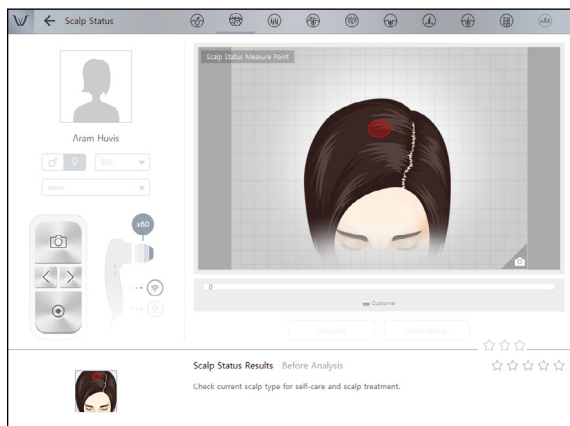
Scalp Status

Aram Huvis

♂ ♀ 20's

Asian

x60

Scalp Status Measure Point

0

Customer

Analysis

Select Image

Scalp Status Results Before Analysis

Check current scalp type for self-care and scalp treatment.